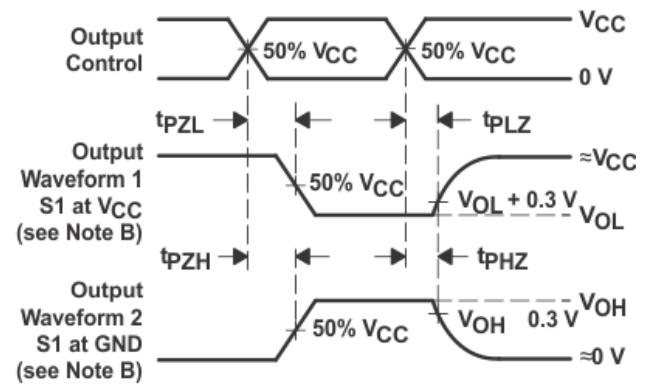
Output Control

50% $V_{CC}$

50% $V_{CC}$

$V_{CC}$

0 V

$t_{PZL}$

$t_{PLZ}$

Output Waveform 1 S1 at $V_{CC}$ (see Note B)

50% $V_{CC}$

$\approx V_{CC}$

$V_{OL}$ + 0.3 V

$V_{OL}$

$t_{PZH}$

$t_{PHZ}$

Output Waveform 2 S1 at GND (see Note B)

50% $V_{CC}$

$V_{OH}$

0.3 V

$V_{OH}$

$\approx 0$ V